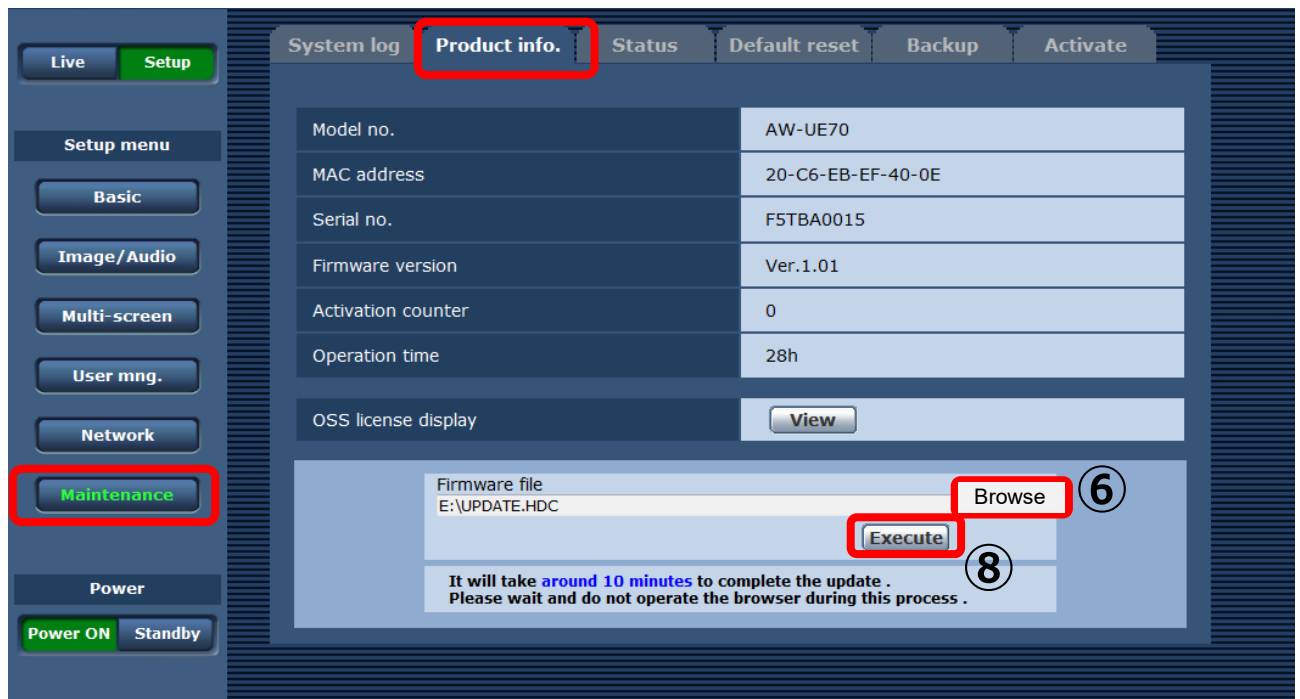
Live Setup

Setup menu

Basic

Image/Audio

Multi-screen

User mng.

Network

Maintenance

Power

Power ON Standby

System log Product info. Status Default reset Backup Activate

| Model no. | AW-UE70 |
|---|---|
| MAC address | 20-C6-EB-EF-40-0E |
| Serial no. | F5TBA0015 |
| Firmware version | Ver.1.01 |
| Activation counter | 0 |
| Operation time | 28h |

OSS license display View

Firmware file
E:\UPDATE.HDC
Browse ⑥
Execute ⑧

It will take around 10 minutes to complete the update .
Please wait and do not operate the browser during this process .